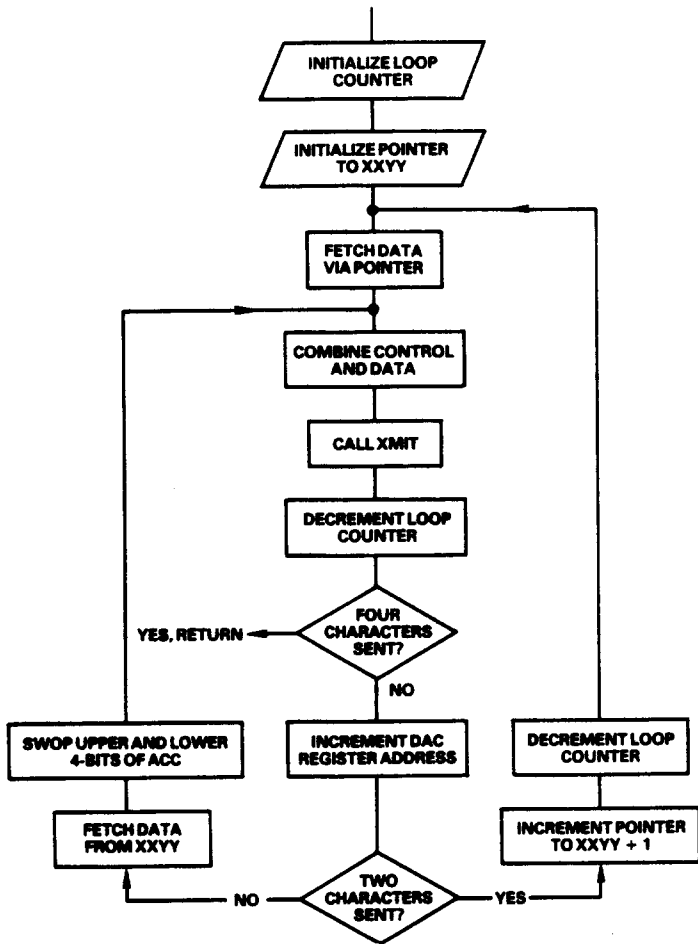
INITIALIZE LOOP COUNTER

INITIALIZE POINTER TO XXYY

FETCH DATA VIA POINTER

COMBINE CONTROL AND DATA

CALL XMIT

DECREMENT LOOP COUNTER

FOUR CHARACTERS SENT?

YES, RETURN

NO

SWOP UPPER AND LOWER 4-BITS OF ACC

INCREMENT DAC REGISTER ADDRESS

DECREMENT LOOP COUNTER

FETCH DATA FROM XXYY

INCREMENT POINTER TO XXYY + 1

NO

TWO CHARACTERS SENT?

YES